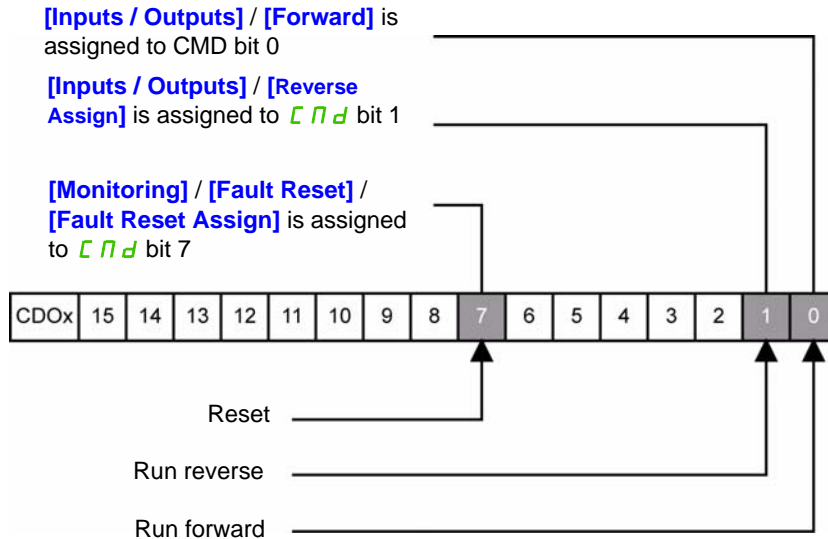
[Inputs / Outputs] / [Forward] is assigned to CMD bit 0

[Inputs / Outputs] / [Reverse Assign] is assigned to CMd bit 1

[Monitoring] / [Fault Reset] / [Fault Reset Assign] is assigned to CMd bit 7

| CDOx | 15 | 14 | 13 | 12 | 11 | 10 | 9 | 8 | 7 | 6 | 5 | 4 | 3 | 2 | 1 | 0 |
|---|---|---|---|---|---|---|---|---|---|---|---|---|---|---|---|---|

Reset

Run reverse

Run forward